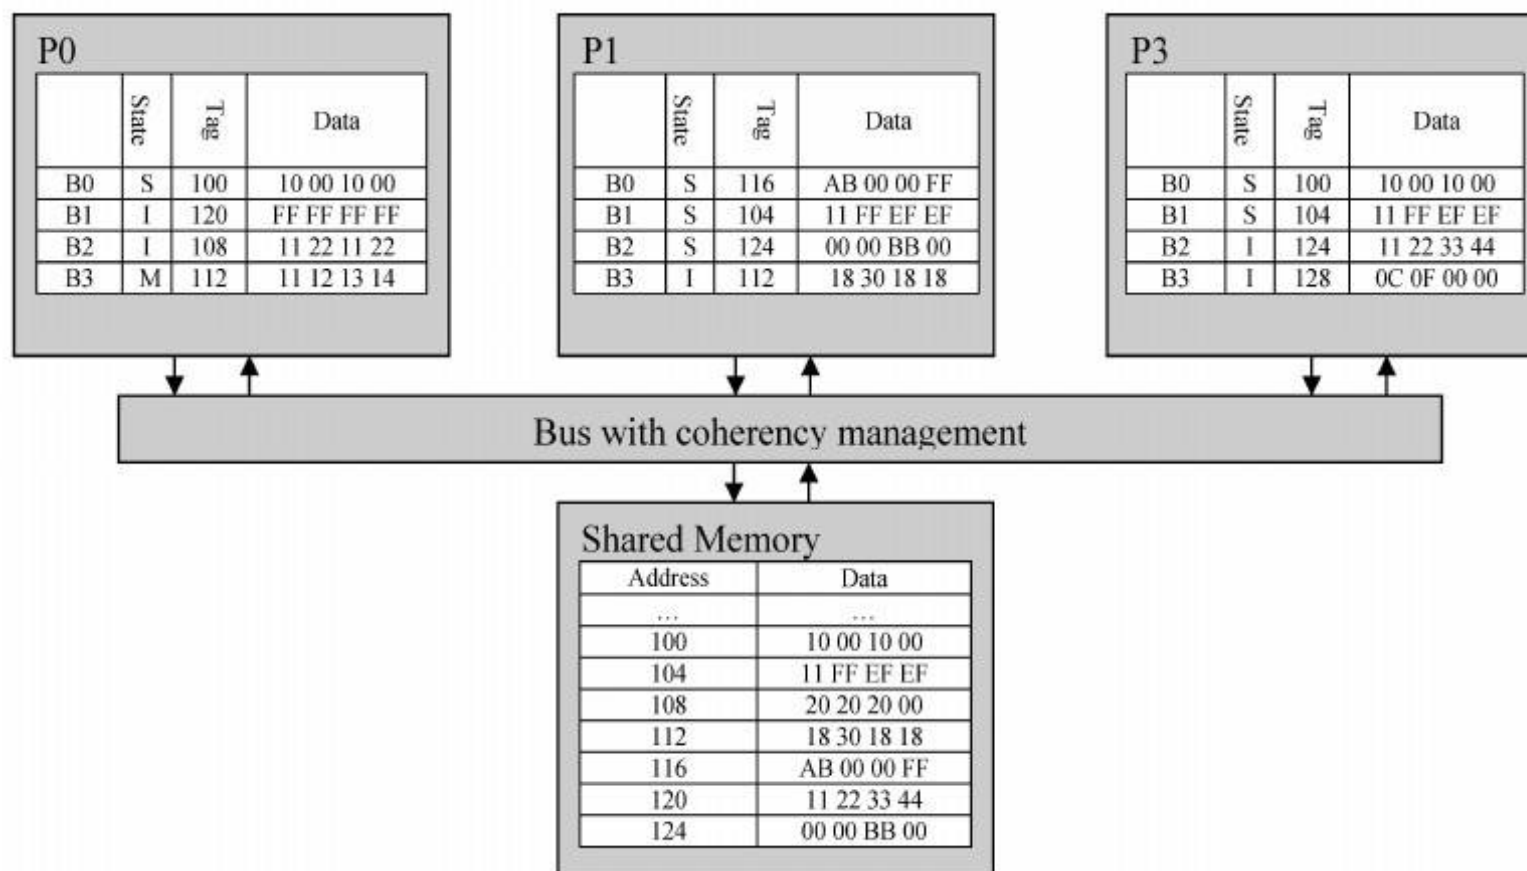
P0

| | State | Tag | Data |
|---|---|---|---|
| B0 | S | 100 | 10 00 10 00 |
| B1 | I | 120 | FF FF FF FF |
| B2 | I | 108 | 11 22 11 22 |
| B3 | M | 112 | 11 12 13 14 |

P1

| | State | Tag | Data |
|---|---|---|---|
| B0 | S | 116 | AB 00 00 FF |
| B1 | S | 104 | 11 FF EF EF |
| B2 | S | 124 | 00 00 BB 00 |
| B3 | I | 112 | 18 30 18 18 |

P3

| | State | Tag | Data |
|---|---|---|---|
| B0 | S | 100 | 10 00 10 00 |
| B1 | S | 104 | 11 FF EF EF |
| B2 | I | 124 | 11 22 33 44 |
| B3 | I | 128 | 0C 0F 00 00 |

Bus with coherency management

Shared Memory

| Address | Data |
|---|---|
| ... | ... |
| 100 | 10 00 10 00 |
| 104 | 11 FF EF EF |
| 108 | 20 20 20 00 |
| 112 | 18 30 18 18 |
| 116 | AB 00 00 FF |
| 120 | 11 22 33 44 |
| 124 | 00 00 BB 00 |